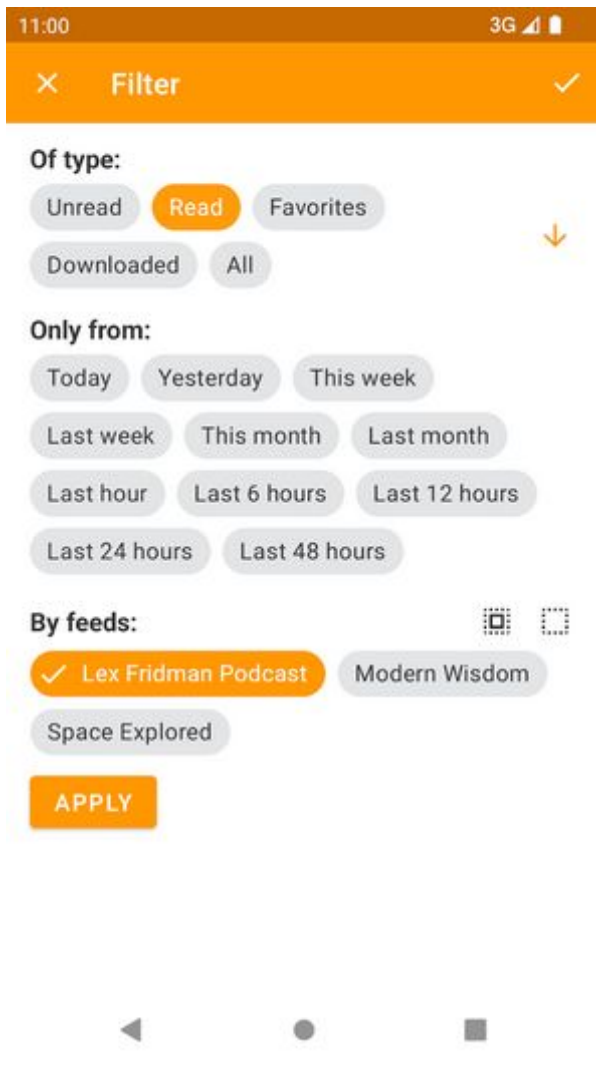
11:00 3G

Filter

Of type:

Unread Read Favorites

Downloaded All

Only from:

Today Yesterday This week

Last week This month Last month

Last hour Last 6 hours Last 12 hours

Last 24 hours Last 48 hours

By feeds:

Lex Fridman Podcast Modern Wisdom

Space Explored

APPLY